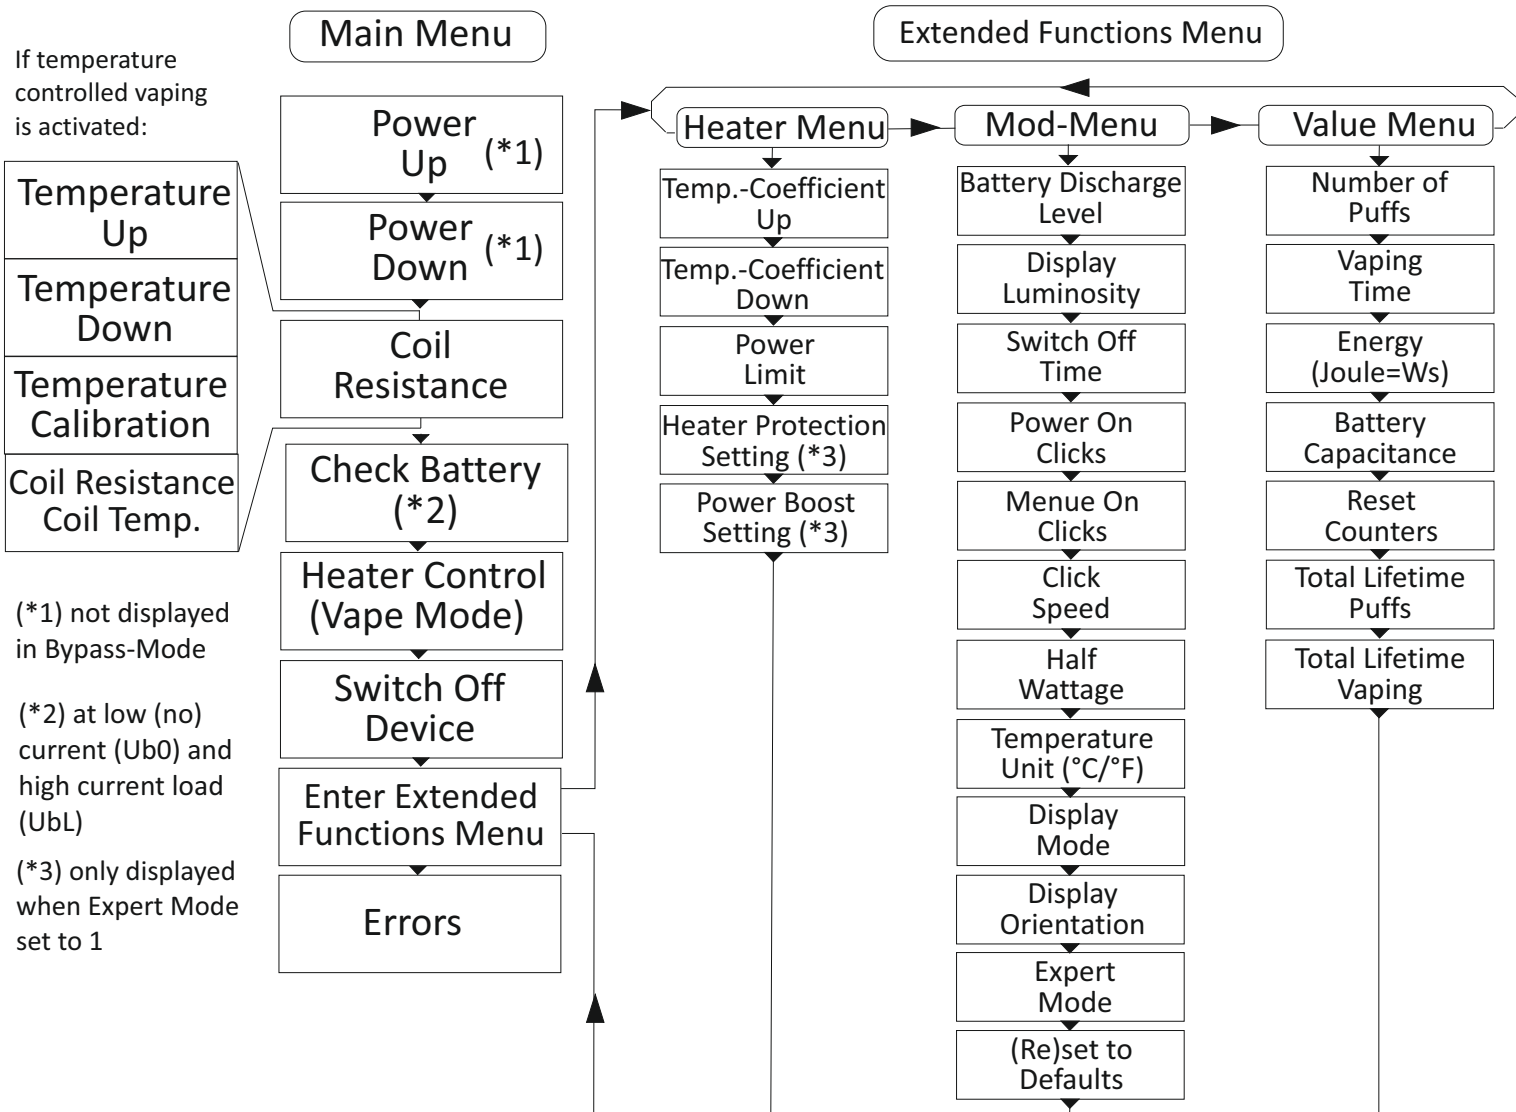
If temperature controlled vaping is activated:

Temperature Up

Temperature Down

Temperature Calibration

Coil Resistance Coil Temp.

(*1) not displayed in Bypass-Mode

(*2) at low (no) current (Ub0) and high current load (UbL)

(*3) only displayed when Expert Mode set to 1

Main Menu

Power Up (*1)

Power Down (*1)

Coil Resistance

Check Battery (*2)

Heater Control (Vape Mode)

Switch Off Device

Enter Extended Functions Menu

Errors

Extended Functions Menu

Heater Menu

Temp.-Coefficient Up

Temp.-Coefficient Down

Power Limit

Heater Protection Setting (*3)

Power Boost Setting (*3)

Mod-Menu

Battery Discharge Level

Display Luminosity

Switch Off Time

Power On Clicks

Menue On Clicks

Click Speed

Half Wattage

Temperature Unit (°C/°F)

Display Mode

Display Orientation

Expert Mode

(Re)set to Defaults

Value Menu

Number of Puffs

Vaping Time

Energy (Joule=Ws)

Battery Capacitance

Reset Counters

Total Lifetime Puffs

Total Lifetime Vaping